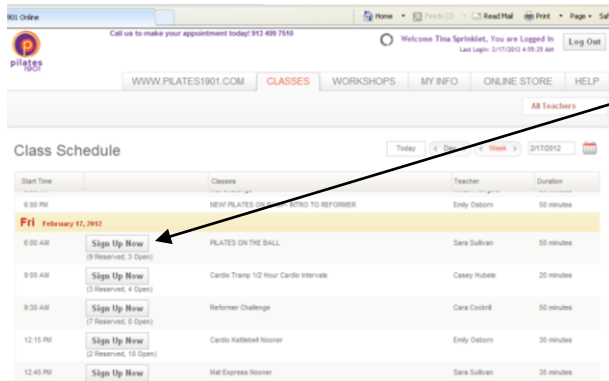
901 Online

Home · Feeds (J) · Read Mail · Print · Page · Saf

pilates 1901

Call us to make your appointment today! 913 498 7510

Welcome Tina Sprinklet, You are Logged In
Last Login: 2/17/2012 4:55:25 AM

Log Out

WWW.PILATES1901.COM | CLASSES | WORKSHOPS | MY INFO | ONLINE STORE | HELP

All Teachers

Class Schedule

Today · Day · Week · 2/17/2012

| Start Time | | Classes | Teacher | Duration |
|---|---|---|---|---|
| 6:00 PM | | NEW PILATES ON BOARD: INTRO TO REFORMER | Emily Osborn | 50 minutes |
| **Fri** February 17, 2012 | | | | |
| 6:00 AM | Sign Up Now (9 Reserved, 3 Open) | PILATES ON THE BALL | Sara Sullivan | 50 minutes |
| 9:00 AM | Sign Up Now (3 Reserved, 4 Open) | Cardio Tramp 1/2 Hour Cardio Intervals | Casey Hubele | 20 minutes |
| 9:30 AM | Sign Up Now (7 Reserved, 0 Open) | Reformer Challenge | Cara Cockrill | 50 minutes |
| 12:15 PM | Sign Up Now (2 Reserved, 10 Open) | Cardio Kettlebell Nooner | Emily Osborn | 30 minutes |
| 12:45 PM | Sign Up Now | Mat Express Nooner | Sara Sullivan | 35 minutes |